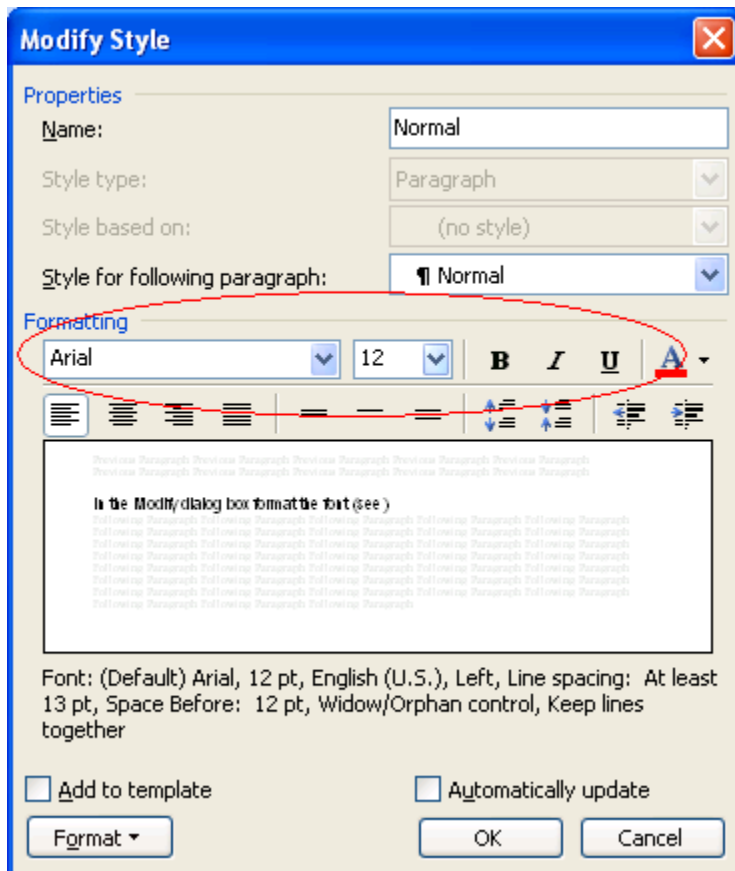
Modify Style

Properties

Name: Normal

Style type: Paragraph

Style based on: (no style)

Style for following paragraph: ¶ Normal

Formatting

Arial 12 B I U A

Previous Paragraph Previous Paragraph Previous Paragraph Previous Paragraph Previous Paragraph Previous Paragraph Previous Paragraph Previous Paragraph Previous Paragraph Previous Paragraph

In the Modify dialog box format the font (see )

Following Paragraph Following Paragraph Following Paragraph Following Paragraph Following Paragraph Following Paragraph Following Paragraph Following Paragraph Following Paragraph Following Paragraph Following Paragraph Following Paragraph Following Paragraph Following Paragraph Following Paragraph Following Paragraph Following Paragraph Following Paragraph Following Paragraph Following Paragraph Following Paragraph Following Paragraph Following Paragraph Following Paragraph Following Paragraph Following Paragraph Following Paragraph Following Paragraph Following Paragraph Following Paragraph Following Paragraph Following Paragraph

Font: (Default) Arial, 12 pt, English (U.S.), Left, Line spacing: At least 13 pt, Space Before: 12 pt, Widow/Orphan control, Keep lines together

Add to template

Automatically update

Format ▾

OK

Cancel